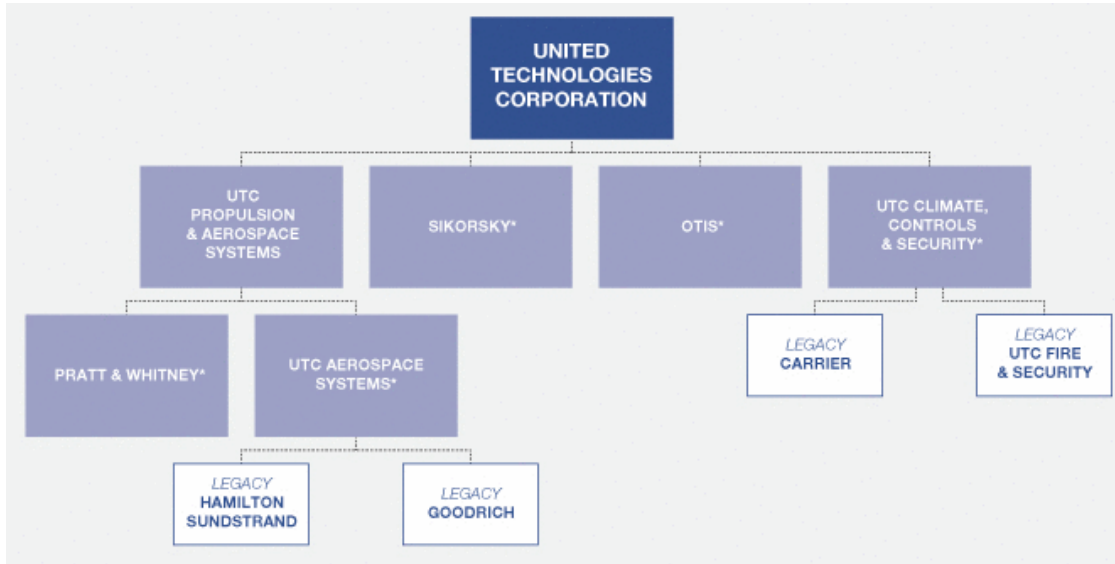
UNITED TECHNOLOGIES CORPORATION

UTC PROPULSION & AEROSPACE SYSTEMS

SIKORSKY*

OTIS*

UTC CLIMATE, CONTROLS & SECURITY*

PRATT & WHITNEY*

UTC AEROSPACE SYSTEMS*

LEGACY CARRIER

LEGACY UTC FIRE & SECURITY

LEGACY HAMILTON SUNDSTRAND

LEGACY GOODRICH